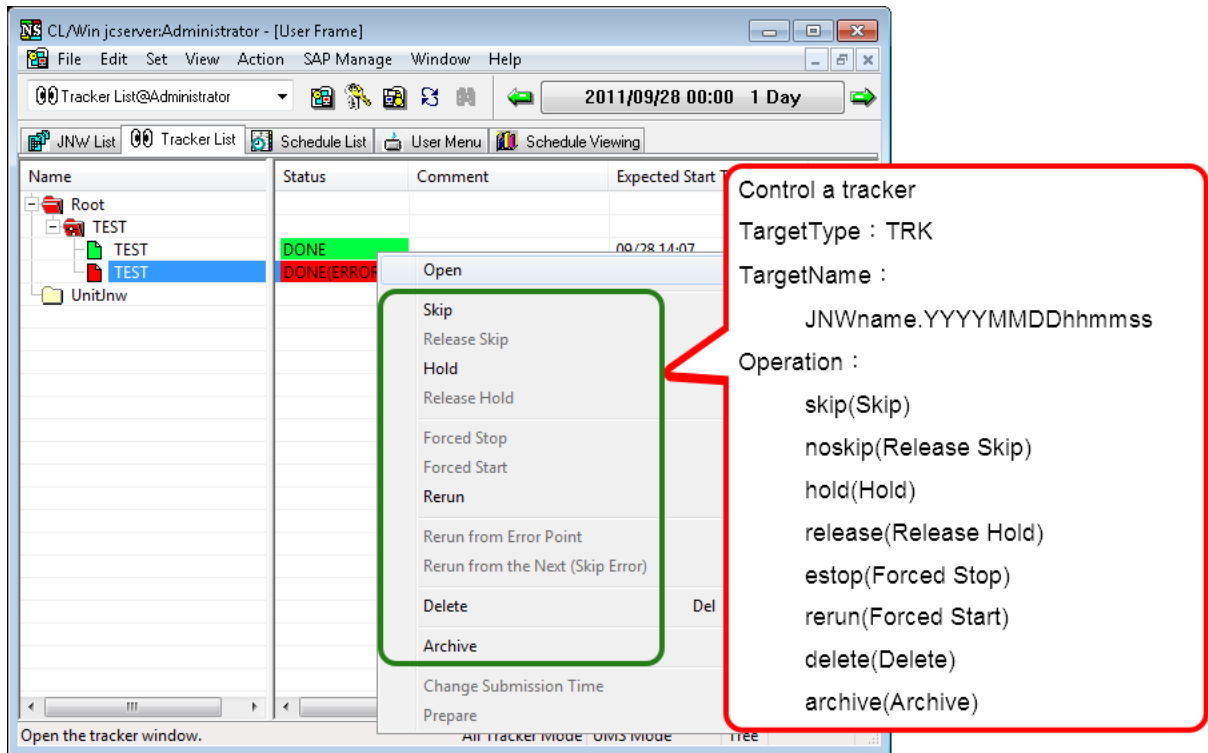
CL/Win jcserver:Administrator - [User Frame]

File Edit Set View Action SAP Manage Window Help

Tracker List@Administrator

2011/09/28 00:00 1 Day

JNW List Tracker List Schedule List User Menu Schedule Viewing

| Name | Status | Comment | Expected Start T |
|---|---|---|---|
| Root | | | |
| TEST | | | |
| TEST | DONE | | 09/28 14:07 |
| TEST | DONE(ERROR | | |
| UnitJnw | | | |

Open

Skip
Release Skip
Hold
Release Hold

Forced Stop
Forced Start
Rerun

Rerun from Error Point
Rerun from the Next (Skip Error)

Delete Del

Archive

Change Submission Time
Prepare

Control a tracker
TargetType：TRK
TargetName：
JNWname.YYYYMMDDhhmmss
Operation：
skip(Skip)
noskip(Release Skip)
hold(Hold)
release(Release Hold)
estop(Forced Stop)
rerun(Forced Start)
delete(Delete)
archive(Archive)

Open the tracker window.
All Tracker Mode UMS Mode Tree